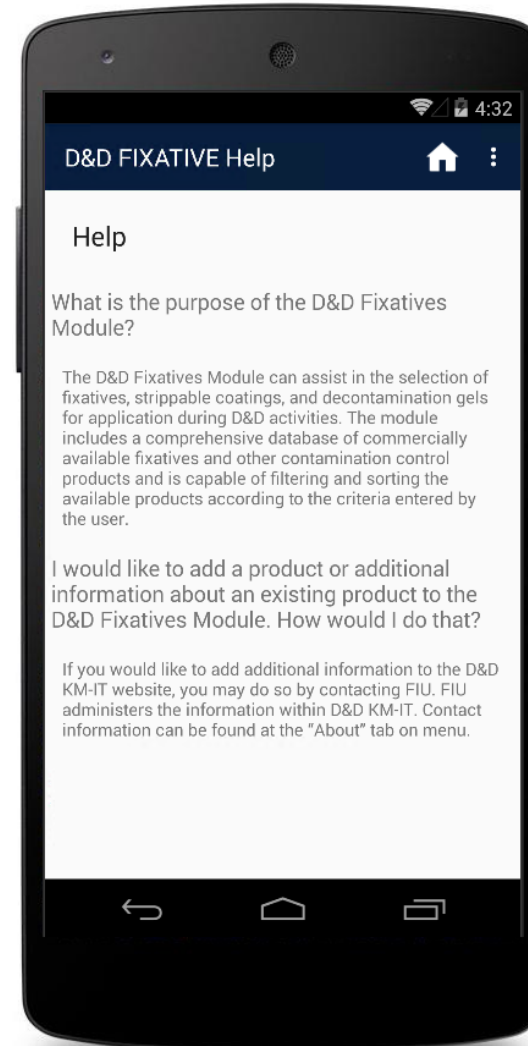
4:32

D&D FIXATIVE Help

Help

What is the purpose of the D&D Fixatives Module?

The D&D Fixatives Module can assist in the selection of fixatives, strippable coatings, and decontamination gels for application during D&D activities. The module includes a comprehensive database of commercially available fixatives and other contamination control products and is capable of filtering and sorting the available products according to the criteria entered by the user.

I would like to add a product or additional information about an existing product to the D&D Fixatives Module. How would I do that?

If you would like to add additional information to the D&D KM-IT website, you may do so by contacting FIU. FIU administers the information within D&D KM-IT. Contact information can be found at the "About" tab on menu.